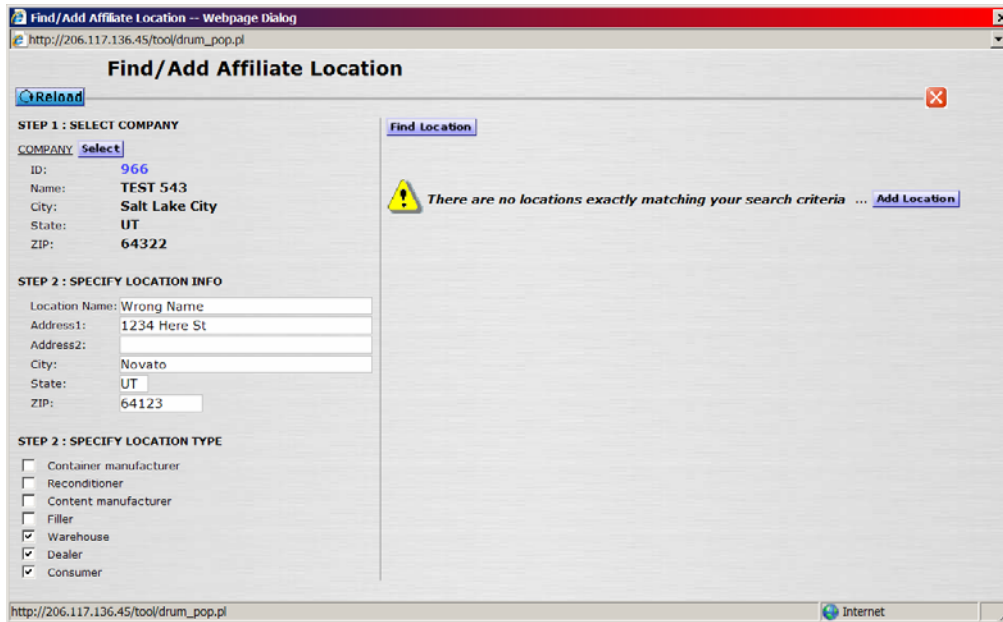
Find/Add Affiliate Location -- Webpage Dialog

http://206.117.136.45/tool/drum_pop.pl

Find/Add Affiliate Location

Reload

STEP 1 : SELECT COMPANY

COMPANY Select

| ID: | 966 |
|---|---|
| Name: | TEST 543 |
| City: | Salt Lake City |
| State: | UT |
| ZIP: | 64322 |

STEP 2 : SPECIFY LOCATION INFO

| Location Name: | Wrong Name |
|---|---|
| Address1: | 1234 Here St |
| Address2: | |
| City: | Novato |
| State: | UT |
| ZIP: | 64123 |

STEP 2 : SPECIFY LOCATION TYPE

Container manufacturer
Reconditioner
Content manufacturer
Filler
Warehouse
Dealer
Consumer

Find Location

There are no locations exactly matching your search criteria ... Add Location

http://206.117.136.45/tool/drum_pop.pl

Internet